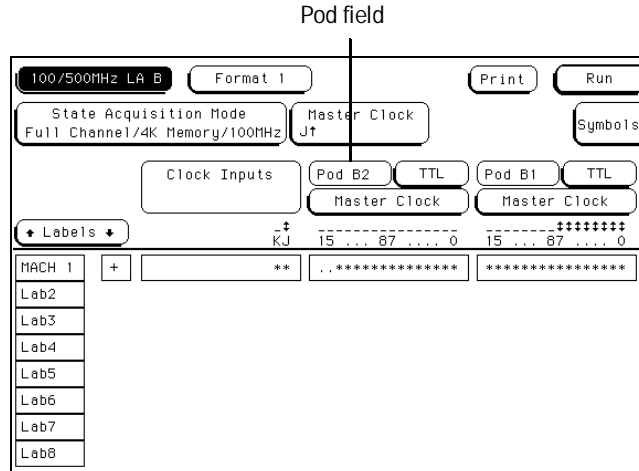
Pod field

100/500MHz LA B
Format 1
Print
Run

State Acquisition Mode
Full Channel/4K Memory/100MHz
Master Clock
J↑
Symbols

Clock Inputs
Pod B2
TTL
Master Clock
Pod B1
TTL
Master Clock

Labels
-‡
KJ
----------------
15 ... 87 .... 0
--------‡‡‡‡‡‡‡‡
15 ... 87 .... 0

MACH 1
+
**
..**************
****************

Lab2
Lab3
Lab4
Lab5
Lab6
Lab7
Lab8